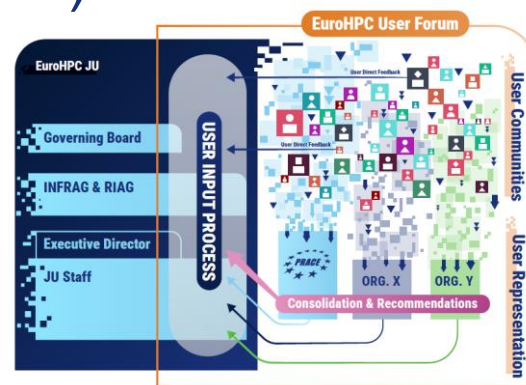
EuroHPC User Forum

EuroHPC JU

Governing Board

INFRAG & RIAG

Executive Director

JU Staff

USER INPUT PROCESS

User Direct Feedback

User Direct Feedback

PRACE

ORG. X

ORG. Y

Consolidation & Recommendations

User Communities

User Representation